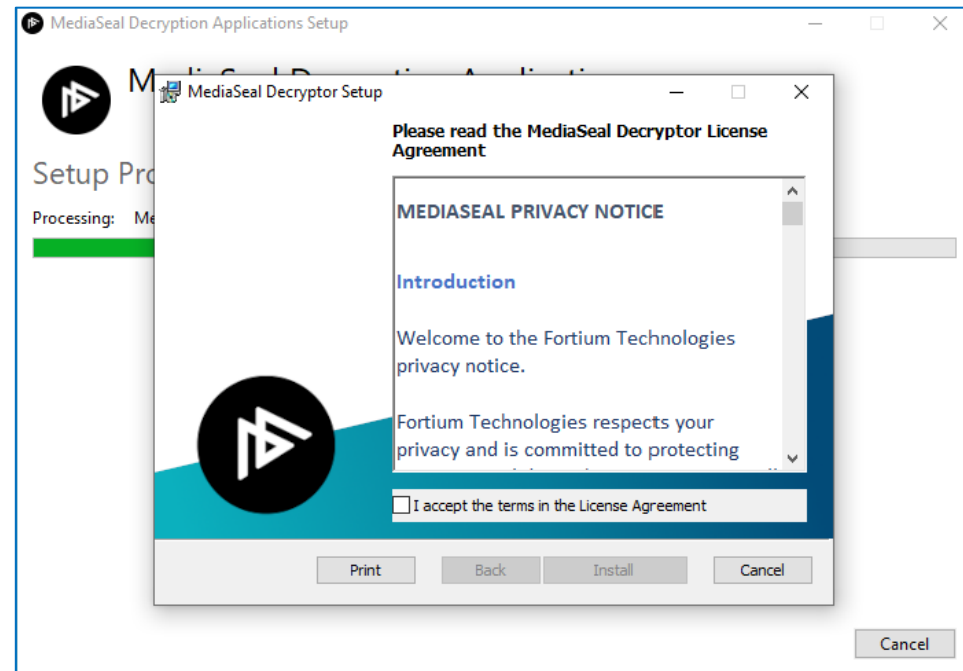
MediaSeal Decryption Applications Setup

M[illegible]

Setup Pro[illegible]

Processing: Me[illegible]

MediaSeal Decryptor Setup

Please read the MediaSeal Decryptor License Agreement

MEDIASEAL PRIVACY NOTICE

Introduction

Welcome to the Fortium Technologies privacy notice.

Fortium Technologies respects your privacy and is committed to protecting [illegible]

I accept the terms in the License Agreement

Print

Back

Install

Cancel

Cancel